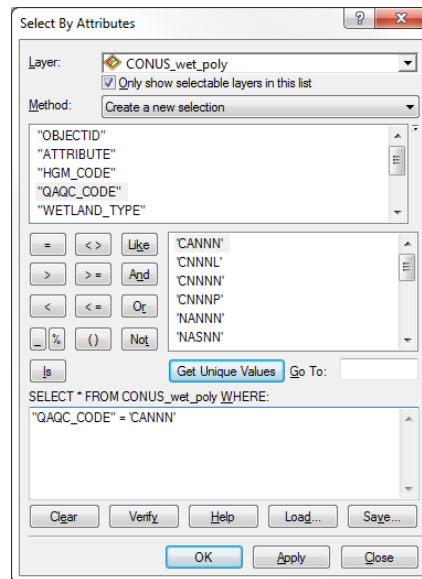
Select By Attributes

?

X

Layer: CONUS_wet_poly

Only show selectable layers in this list

Method: Create a new selection

"OBJECTID"
"ATTRIBUTE"
"HGM_CODE"
"QAQC_CODE"
"WETLAND_TYPE"

=

<>

Like

>

>=

And

<

<=

Or

_

%

()

Not

'CANNN'
'CNNNL'
'CNNNN'
'CNNNP'
'NANNN'
'NASNN'

Is

Get Unique Values

Go To:

SELECT * FROM CONUS_wet_poly WHERE:

"QAQC_CODE" = 'CANNN'

Clear

Verify

Help

Load...

Save...

OK

Apply

Close